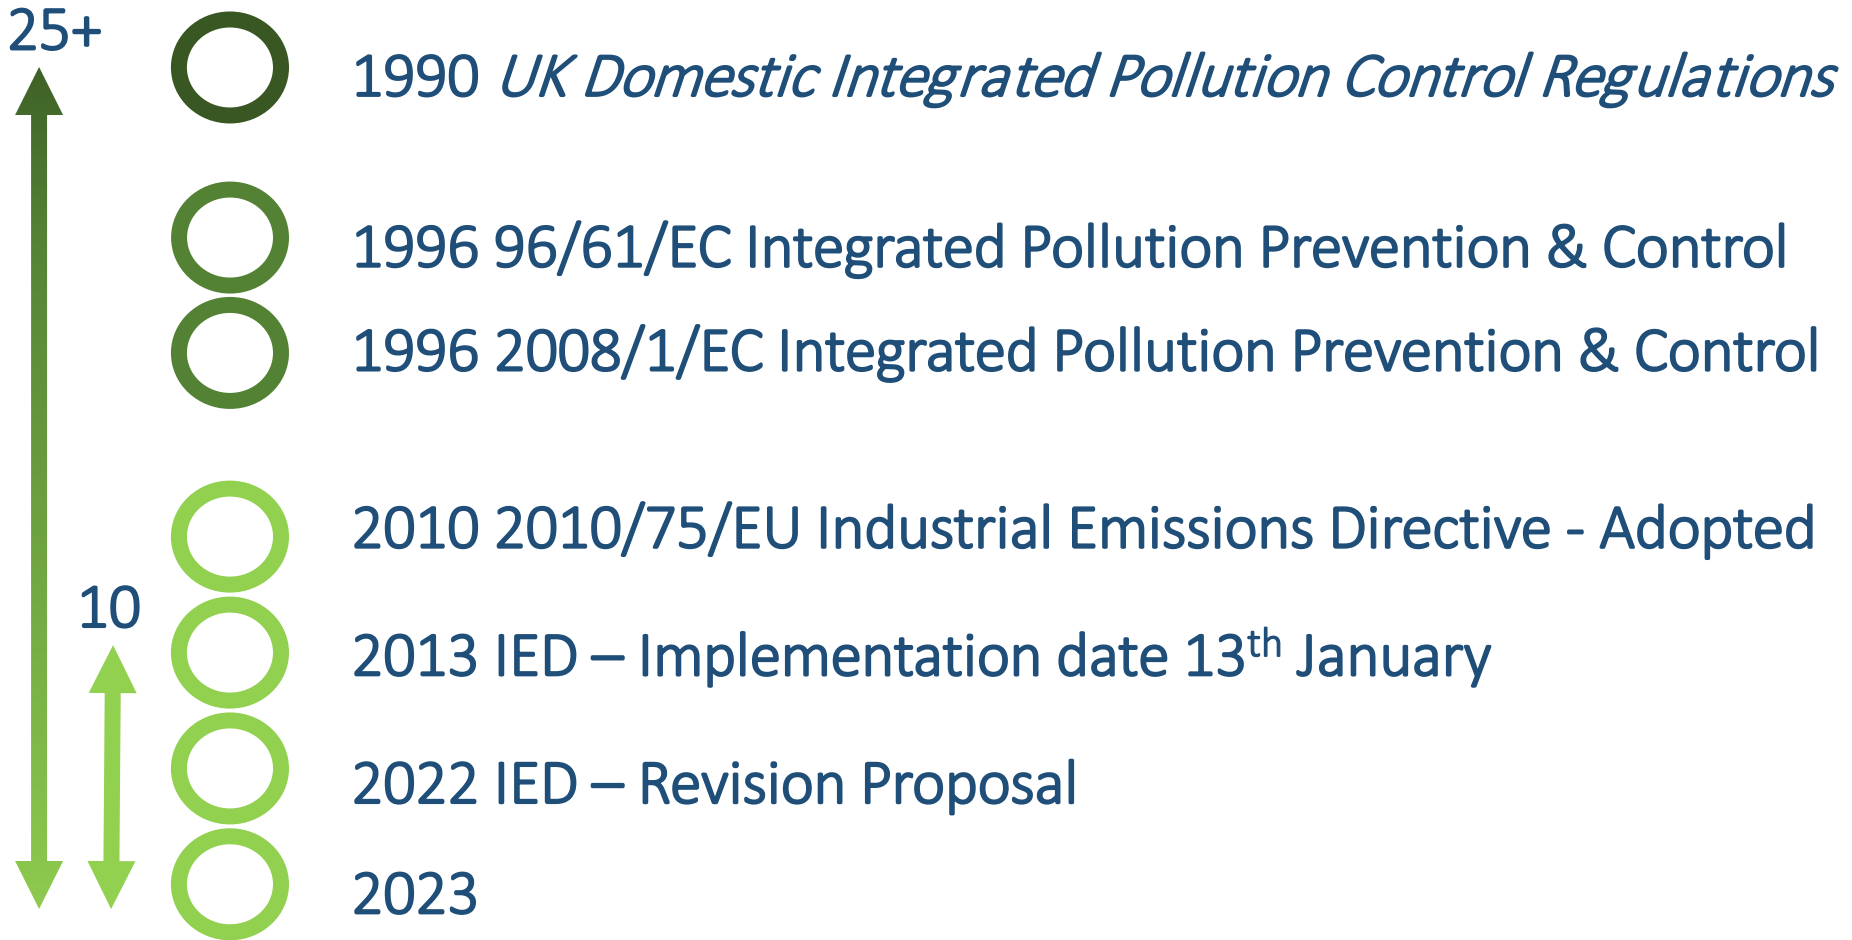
25+

10

1990 *UK Domestic Integrated Pollution Control Regulations*

1996 96/61/EC Integrated Pollution Prevention & Control

1996 2008/1/EC Integrated Pollution Prevention & Control

2010 2010/75/EU Industrial Emissions Directive - Adopted

2013 IED – Implementation date 13$^{th}$ January

2022 IED – Revision Proposal

2023